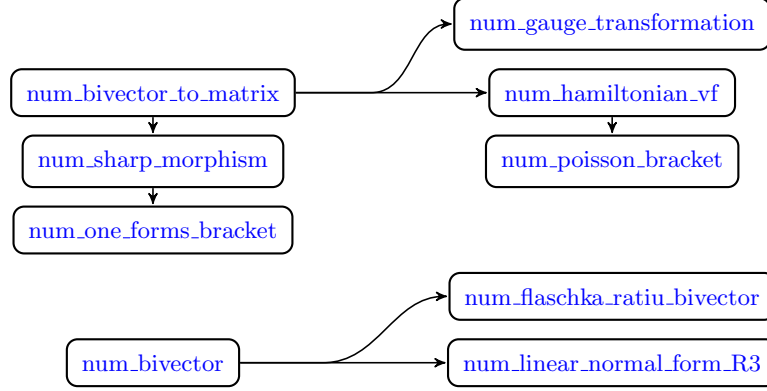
num_gauge_transformation

num_bivector_to_matrix

num_hamiltonian_vf

num_sharp_morphism

num_poisson_bracket

num_one_forms_bracket

num_flaschka_ratiu_bivector

num_bivector

num_linear_normal_form_R3